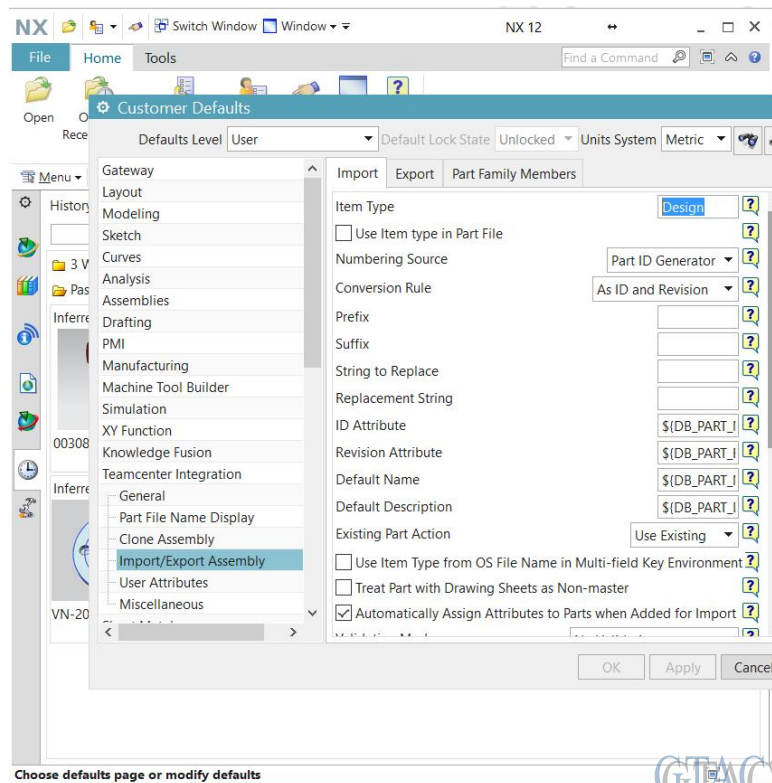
NX Switch Window Window ▾ NX 12

File Home Tools Find a Command

Open O Rece

Menu ▾

History

3 W

Pas

Inferre

00308

Inferre

VN-20

Customer Defaults

Defaults Level User Default Lock State Unlocked Units System Metric

Gateway
Layout
Modeling
Sketch
Curves
Analysis
Assemblies
Drafting
PMI
Manufacturing
Machine Tool Builder
Simulation
XY Function
Knowledge Fusion
Teamcenter Integration
General
Part File Name Display
Clone Assembly
Import/Export Assembly
User Attributes
Miscellaneous

Import Export Part Family Members

Item Type Design
Use Item type in Part File
Numbering Source Part ID Generator
Conversion Rule As ID and Revision
Prefix
Suffix
String to Replace
Replacement String
ID Attribute ${DB_PART_I
Revision Attribute ${DB_PART_I
Default Name ${DB_PART_I
Default Description ${DB_PART_I
Existing Part Action Use Existing
Use Item Type from OS File Name in Multi-field Key Environment
Treat Part with Drawing Sheets as Non-master
Automatically Assign Attributes to Parts when Added for Import

OK Apply Cancel

Choose defaults page or modify defaults

GTAC